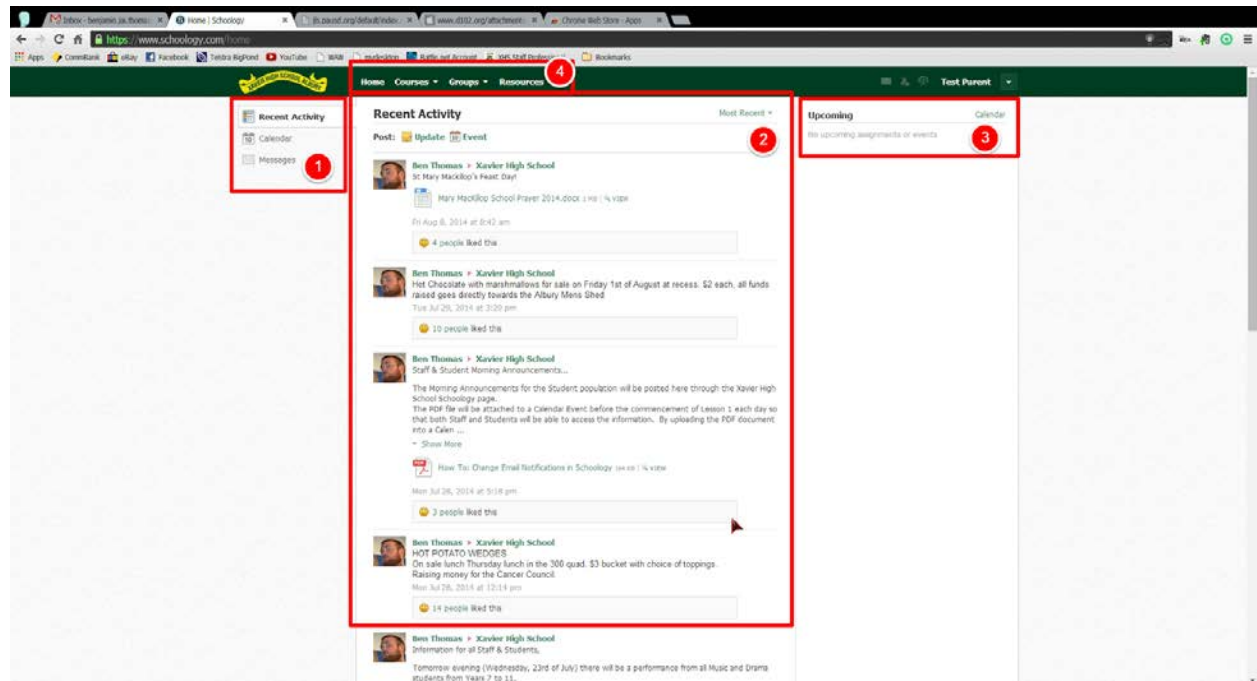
Inbox - benjamin.ja.thomas | Home | Schoology | ffs.pausd.org/default/index | www.d102.org/attachments | Chrome Web Store - Apps

https://www.schoology.com/home

Apps CommBank eBay Facebook Telstra BigPond YouTube WAB mydesktop Battle.net Account XHS Staff Professional Bookmarks

Home Courses ▾ Groups ▾ Resources 4

Test Parent

Recent Activity
Calendar
Messages 1

Recent Activity Most Recent ▾ 2

Post: Update Event

Ben Thomas ▸ Xavier High School
St Mary Mackillop's Feast Day!
Mary Mackillop School Prayer 2014.docx | view
Fri Aug 8, 2014 at 8:42 am
4 people liked this

Ben Thomas ▸ Xavier High School
Hot Chocolate with marshmallows for sale on Friday 1st of August at recess. $2 each, all funds raised goes directly towards the Albury Mens Shed
Tue Jul 29, 2014 at 3:20 pm
10 people liked this

Ben Thomas ▸ Xavier High School
Staff & Student Morning Announcements...

The Morning Announcements for the Student population will be posted here through the Xavier High School Schoology page.
The PDF file will be attached to a Calendar Event before the commencement of Lesson 1 each day so that both Staff and Students will be able to access the information. By uploading the PDF document into a Calen ...
Show More
How To: Change Email Notifications in Schoology | view
Mon Jul 28, 2014 at 5:18 pm
3 people liked this

Ben Thomas ▸ Xavier High School
HOT POTATO WEDGES
On sale lunch Thursday lunch in the 300 quad. $3 bucket with choice of toppings.
Raising money for the Cancer Council.
Mon Jul 28, 2014 at 12:14 pm
14 people liked this

Ben Thomas ▸ Xavier High School
Information for all Staff & Students,

Tomorrow evening (Wednesday, 23rd of July) there will be a performance from all Music and Drama students from Years 7 to 11.

Upcoming Calendar
No upcoming assignments or events 3